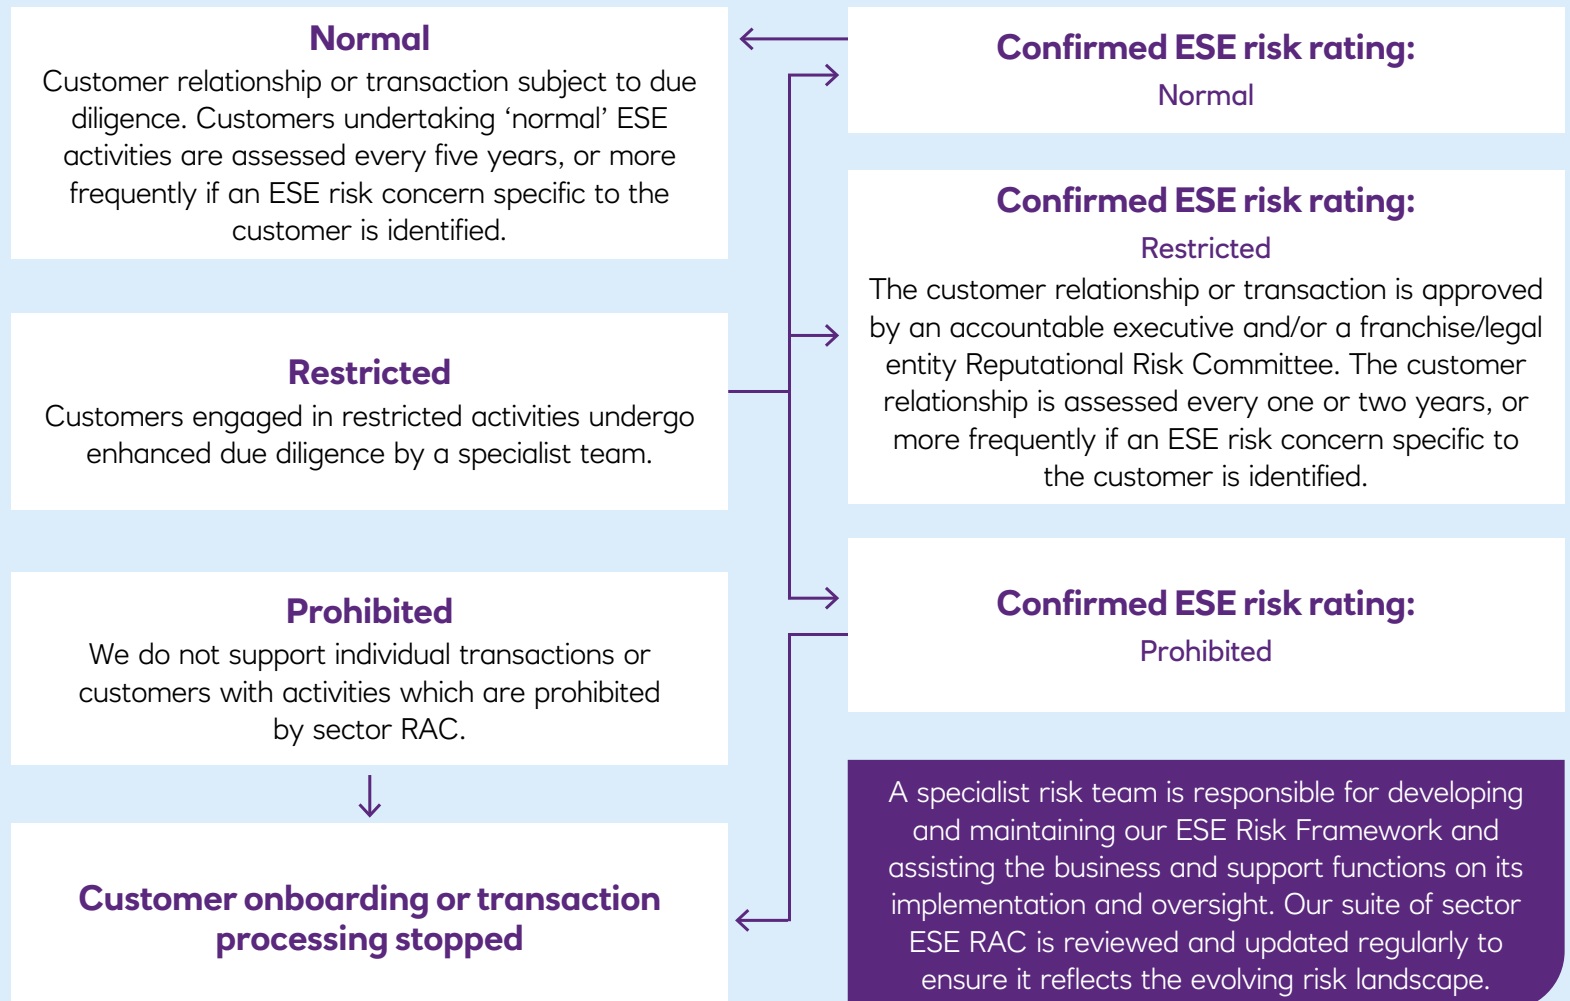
**Normal**
Customer relationship or transaction subject to due diligence. Customers undertaking 'normal' ESE activities are assessed every five years, or more frequently if an ESE risk concern specific to the customer is identified.

**Confirmed ESE risk rating:**
Normal

**Confirmed ESE risk rating:**
Restricted
The customer relationship or transaction is approved by an accountable executive and/or a franchise/legal entity Reputational Risk Committee. The customer relationship is assessed every one or two years, or more frequently if an ESE risk concern specific to the customer is identified.

**Restricted**
Customers engaged in restricted activities undergo enhanced due diligence by a specialist team.

**Prohibited**
We do not support individual transactions or customers with activities which are prohibited by sector RAC.

**Confirmed ESE risk rating:**
Prohibited

**Customer onboarding or transaction processing stopped**

A specialist risk team is responsible for developing and maintaining our ESE Risk Framework and assisting the business and support functions on its implementation and oversight. Our suite of sector ESE RAC is reviewed and updated regularly to ensure it reflects the evolving risk landscape.